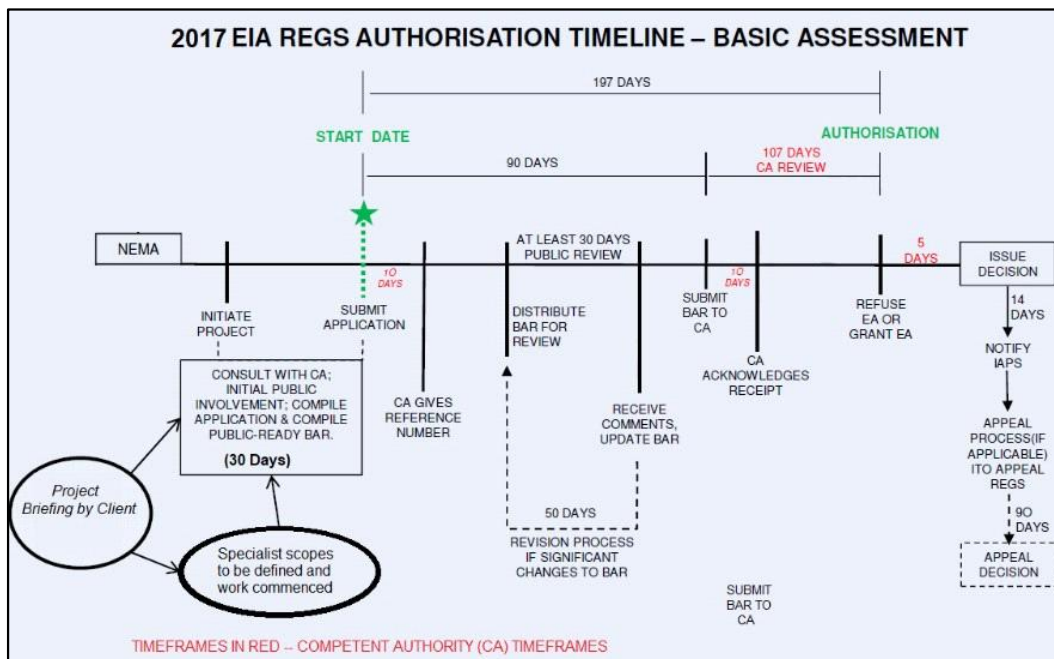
2017 EIA REGS AUTHORISATION TIMELINE – BASIC ASSESSMENT

197 DAYS

START DATE

AUTHORISATION

90 DAYS

107 DAYS
CA REVIEW

NEMA

AT LEAST 30 DAYS
PUBLIC REVIEW

5
DAYS

ISSUE
DECISION

10
DAYS

10
DAYS

INITIATE
PROJECT

SUBMIT
APPLICATION

DISTRIBUTE
BAR FOR
REVIEW

SUBMIT
BAR TO
CA

REFUSE
EA OR
GRANT EA

14
DAYS

NOTIFY
IAPS

CONSULT WITH CA;
INITIAL PUBLIC
INVOLVEMENT; COMPILE
APPLICATION & COMPILE
PUBLIC-READY BAR.

(30 Days)

CA GIVES
REFERENCE
NUMBER

RECEIVE
COMMENTS,
UPDATE BAR

CA
ACKNOWLEDGES
RECEIPT

APPEAL
PROCESS(IF
APPLICABLE)
ITO APPEAL
REGS

Project
Briefing by Client

50 DAYS

REVISION PROCESS
IF SIGNIFICANT
CHANGES TO BAR

90
DAYS

Specialist scopes
to be defined and
work commenced

APPEAL
DECISION

SUBMIT
BAR TO
CA

TIMEFRAMES IN RED – COMPETENT AUTHORITY (CA) TIMEFRAMES